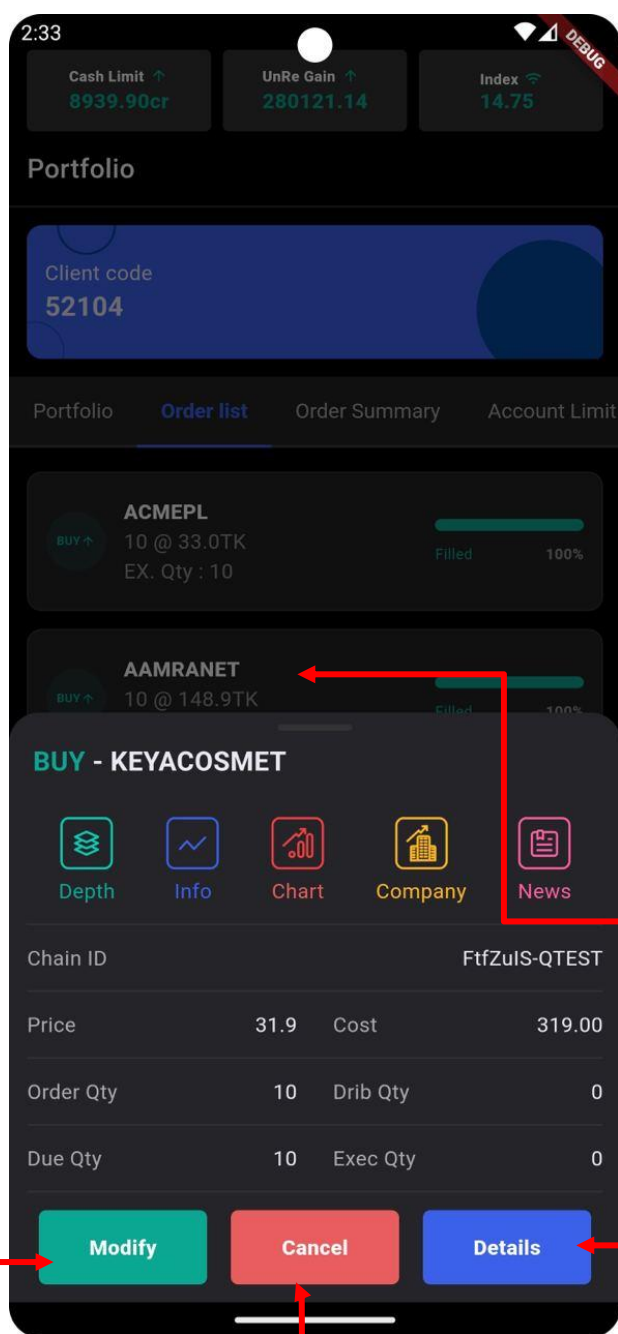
2:33

DEBUG

Cash Limit
8939.90cr

UnRe Gain
280121.14

Index
14.75

Portfolio

Client code
52104

Portfolio Order list Order Summary Account Limit

BUY
ACMEPL
10 @ 33.0TK
EX. Qty : 10
Filled 100%

BUY
AAMRANET
10 @ 148.9TK
Filled 100%

BUY - KEYACOSMET

Depth Info Chart Company News

Chain ID FtfZuIS-QTEST

| Price | 31.9 | Cost | 319.00 |
|---|---|---|---|
| Order Qty | 10 | Drib Qty | 0 |
| Due Qty | 10 | Exec Qty | 0 |

Modify Cancel Details